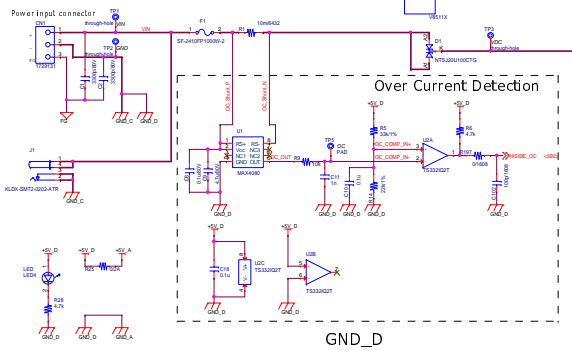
Power input connector

CN1
TP1
VIN
through-hole
VIN
F1
SF-2410FP1000W-2
R1
10m/6432
VBS11X
TP3
VDC
through-hole
D1
K
NTSJ20U100CTG
TP2 GND
through-hole
T7231A
C1
C2
GND_C
GND_D
F2

Over Current Detection

OC_Shunt_P
OC_Shunt_N
U1
RS+
Vcc
NC1
GND
RS-
NC2
NC2
OUT
MAX4080
OC_OUT
TP5
OC
PAD
R9
10k
C11
1n
+5V_D
R5
33k/1%
OC_COMP_IN+
OC_COMP_IN-
+5V_D
R6
4.7k
U2A
TS332IQ2T
R197
0/1608
INSIDE_OC
<3D2>
R4
22k/1%
J1
KLDX-SMT2-0202-ATR
GND_C
GND_D
GND_D
GND_D
GND_D
GND_D
GND_D
+5V_D
C16
0.1u
U2C
TS332IQ2T
+5V_D
U2B
TS332IQ2T
GND_D
+5V_D
+5V_D
+5V_A
LED
LED4
R25
R26
4.7k
GND_D
GND_D
GND_A

GND_D